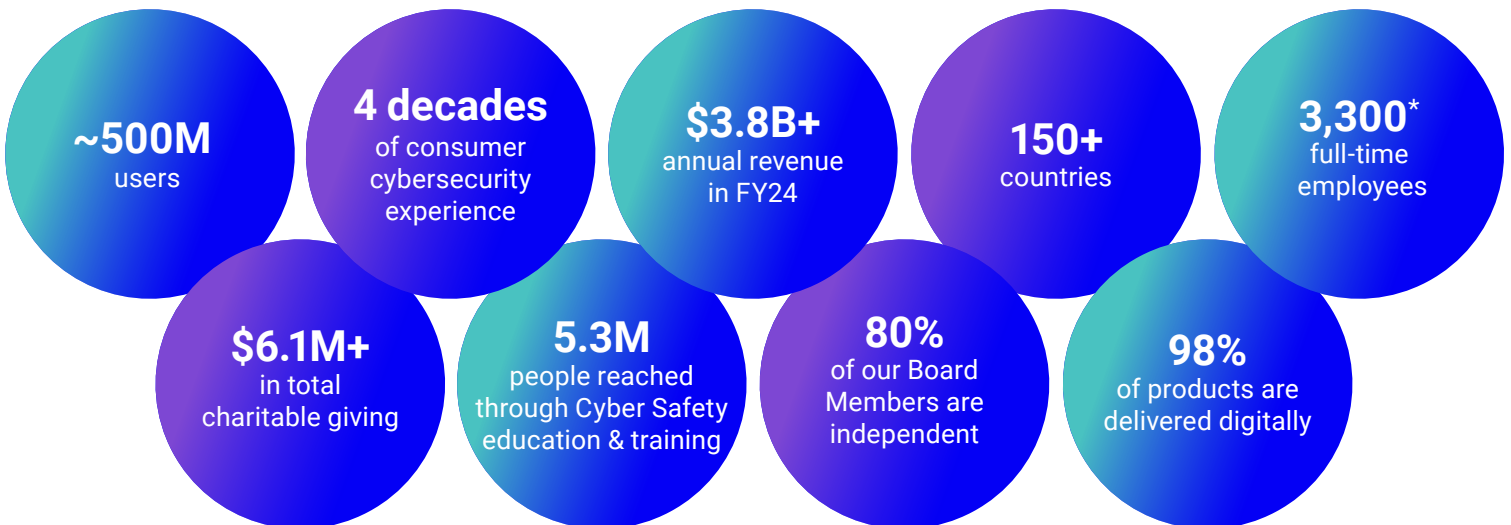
~500M
users

4 decades
of consumer cybersecurity experience

$3.8B+
annual revenue in FY24

150+
countries

3,300*
full-time employees

$6.1M+
in total charitable giving

5.3M
people reached through Cyber Safety education & training

80%
of our Board Members are independent

98%
of products are delivered digitally